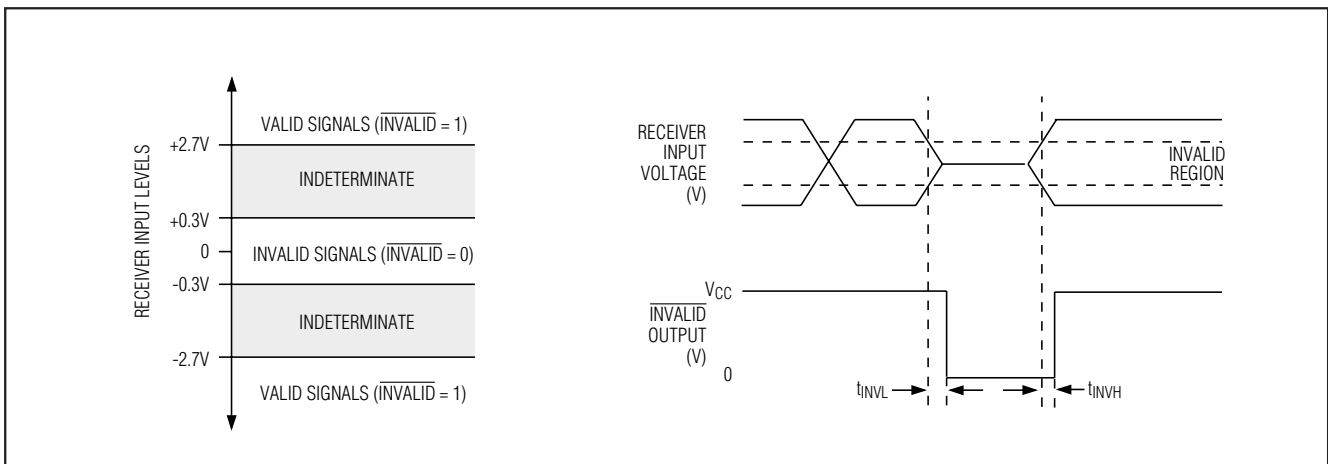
RECEIVER INPUT LEVELS

VALID SIGNALS ($\overline{INVALID}$ = 1)

+2.7V

INDETERMINATE

+0.3V

0

INVALID SIGNALS ($\overline{INVALID}$ = 0)

-0.3V

INDETERMINATE

-2.7V

VALID SIGNALS ($\overline{INVALID}$ = 1)

RECEIVER INPUT VOLTAGE (V)

INVALID REGION

$V_{CC}$

$\overline{INVALID}$ OUTPUT (V)

0

$t_{INVL}$

$t_{INVH}$